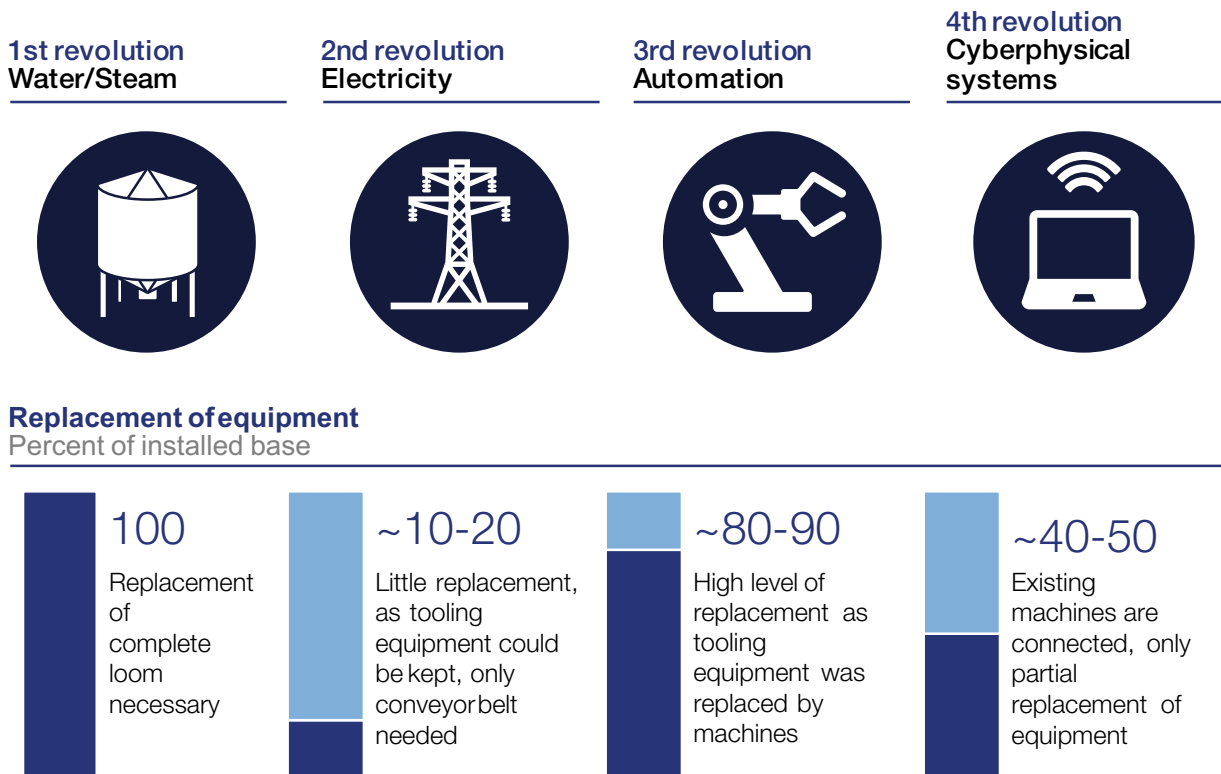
1st revolution
Water/Steam

2nd revolution
Electricity

3rd revolution
Automation

4th revolution
Cyberphysical systems

Replacement of equipment
Percent of installed base

100
Replacement of complete loom necessary

~10-20
Little replacement, as tooling equipment could be kept, only conveyor belt needed

~80-90
High level of replacement as tooling equipment was replaced by machines

~40-50
Existing machines are connected, only partial replacement of equipment